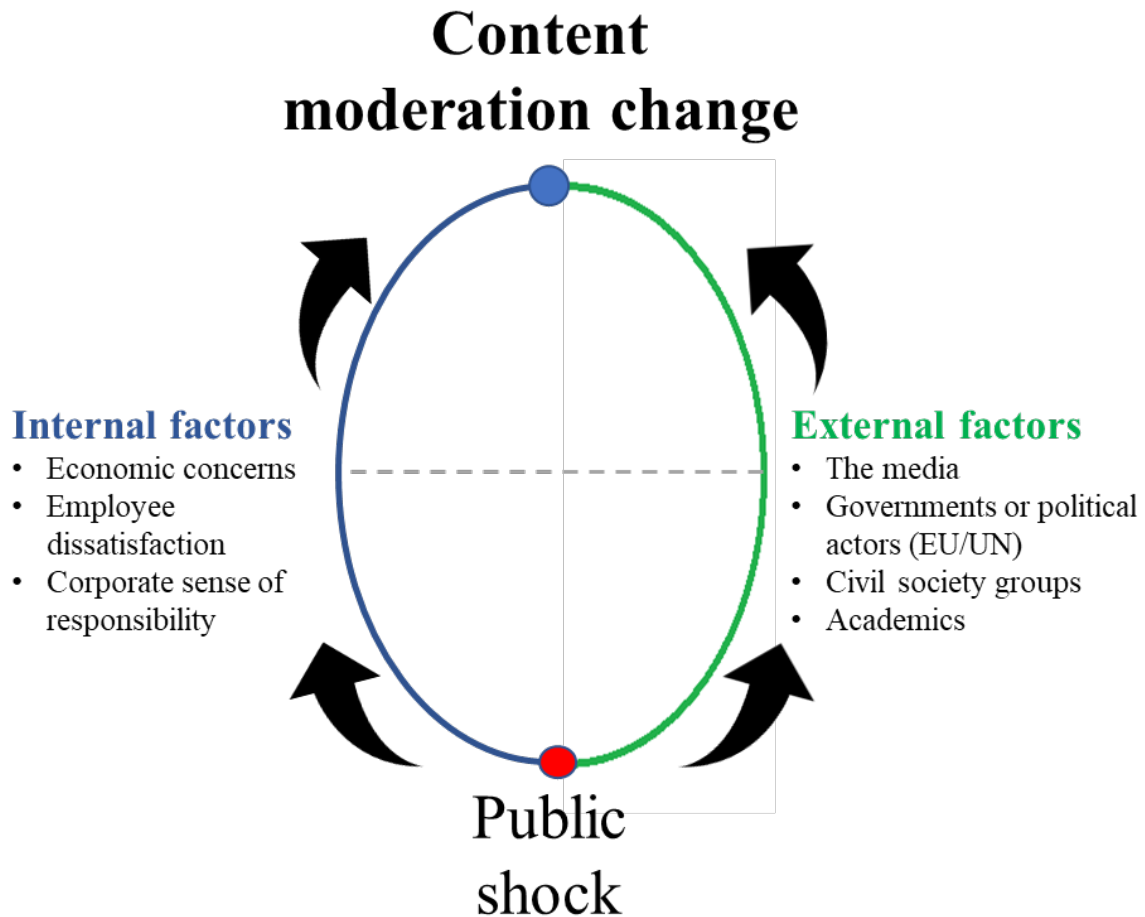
Content moderation change

Internal factors
• Economic concerns
• Employee dissatisfaction
• Corporate sense of responsibility

External factors
• The media
• Governments or political actors (EU/UN)
• Civil society groups
• Academics

Public shock